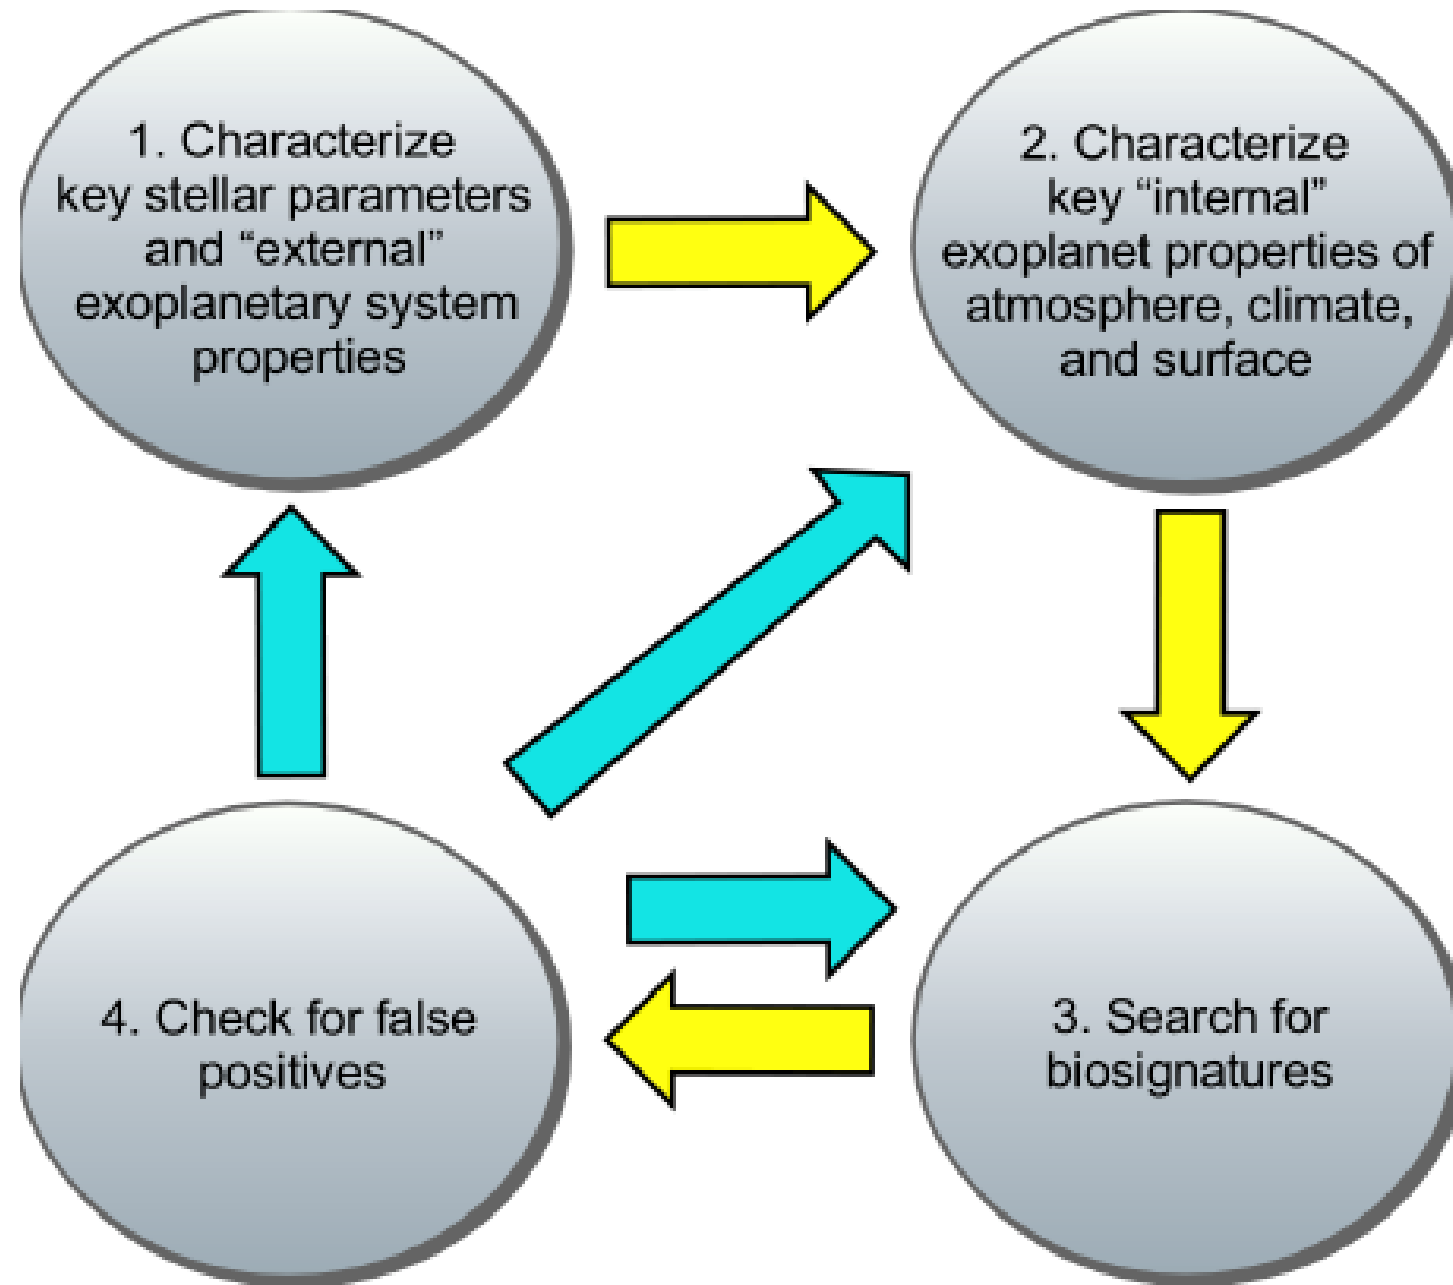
1. Characterize key stellar parameters and "external" exoplanetary system properties

2. Characterize key "internal" exoplanet properties of atmosphere, climate, and surface

4. Check for false positives

3. Search for biosignatures